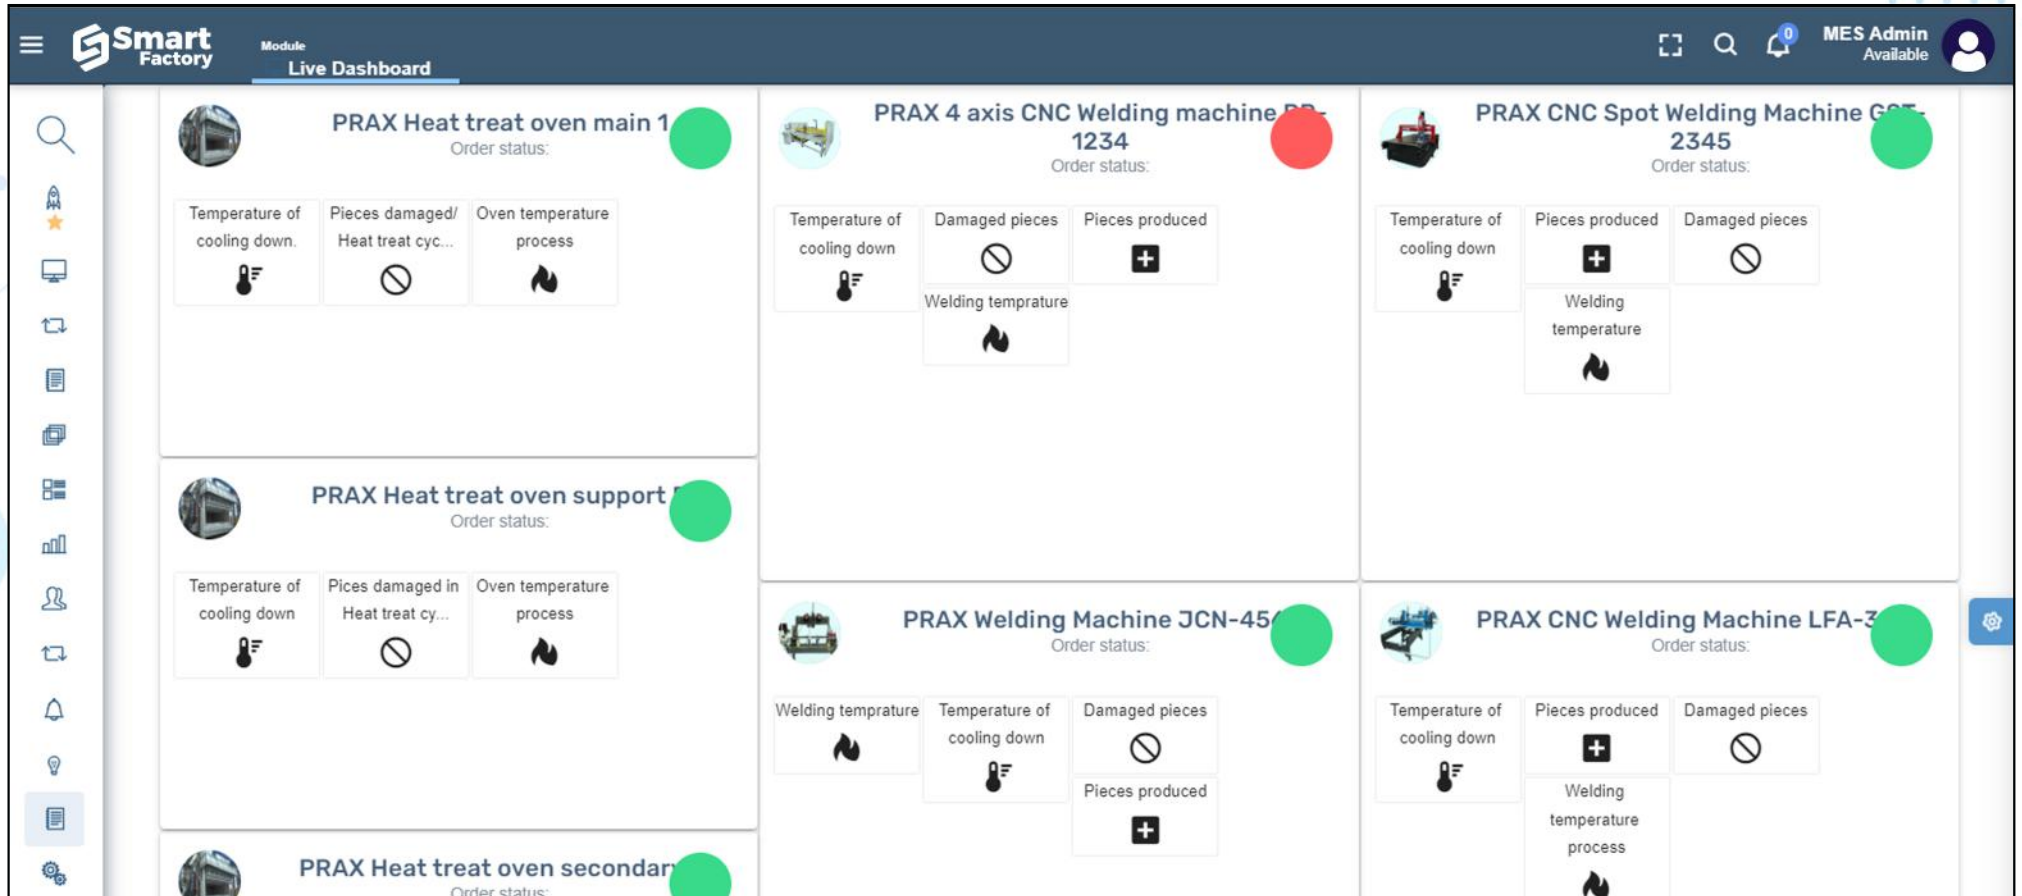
Smart Factory

Module
Live Dashboard

0
MES Admin
Available

PRAX Heat treat oven main 1
Order status:

Temperature of cooling down.

Pieces damaged/ Heat treat cyc...

Oven temperature process

PRAX 4 axis CNC Welding machine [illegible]-1234
Order status:

Temperature of cooling down

Damaged pieces

Pieces produced

Welding temprature

PRAX CNC Spot Welding Machine G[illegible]-2345
Order status:

Temperature of cooling down

Pieces produced

Damaged pieces

Welding temperature

PRAX Heat treat oven support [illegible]
Order status:

Temperature of cooling down

Pices damaged in Heat treat cy...

Oven temperature process

PRAX Welding Machine JCN-45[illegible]
Order status:

Welding temprature

Temperature of cooling down

Damaged pieces

Pieces produced

PRAX CNC Welding Machine LFA-3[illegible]
Order status:

Temperature of cooling down

Pieces produced

Damaged pieces

Welding temperature process

PRAX Heat treat oven secondar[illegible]
Order status: